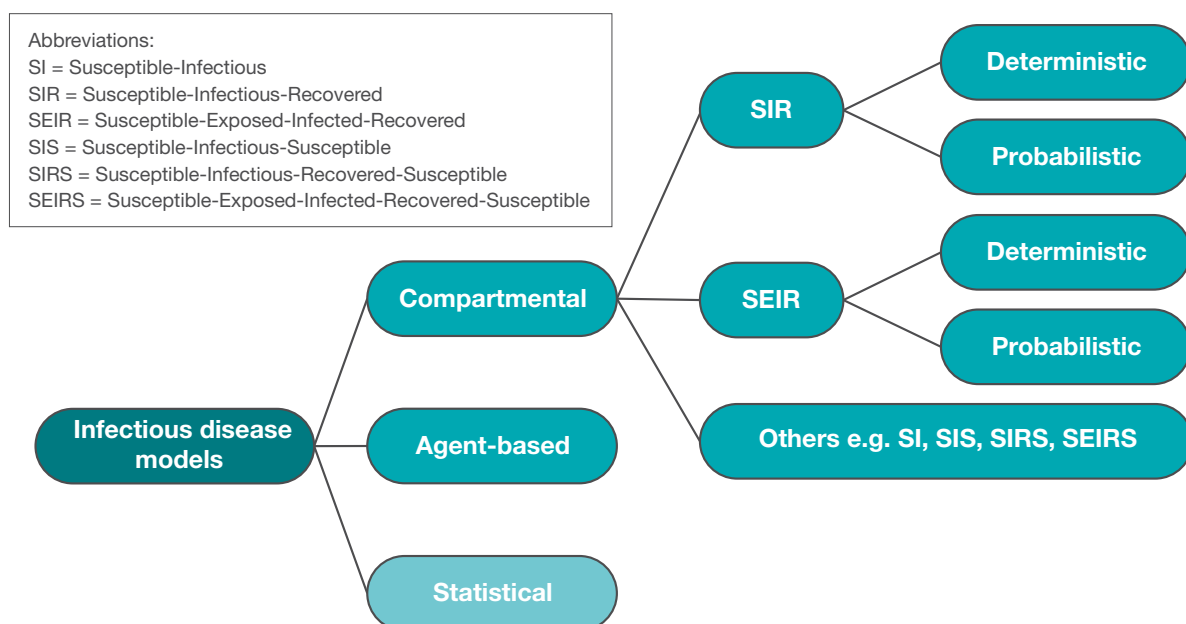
Abbreviations:
SI = Susceptible-Infectious
SIR = Susceptible-Infectious-Recovered
SEIR = Susceptible-Exposed-Infected-Recovered
SIS = Susceptible-Infectious-Susceptible
SIRS = Susceptible-Infectious-Recovered-Susceptible
SEIRS = Susceptible-Exposed-Infected-Recovered-Susceptible

Infectious disease models

Compartmental

Agent-based

Statistical

SIR

SEIR

Others e.g. SI, SIS, SIRS, SEIRS

Deterministic

Probabilistic

Deterministic

Probabilistic